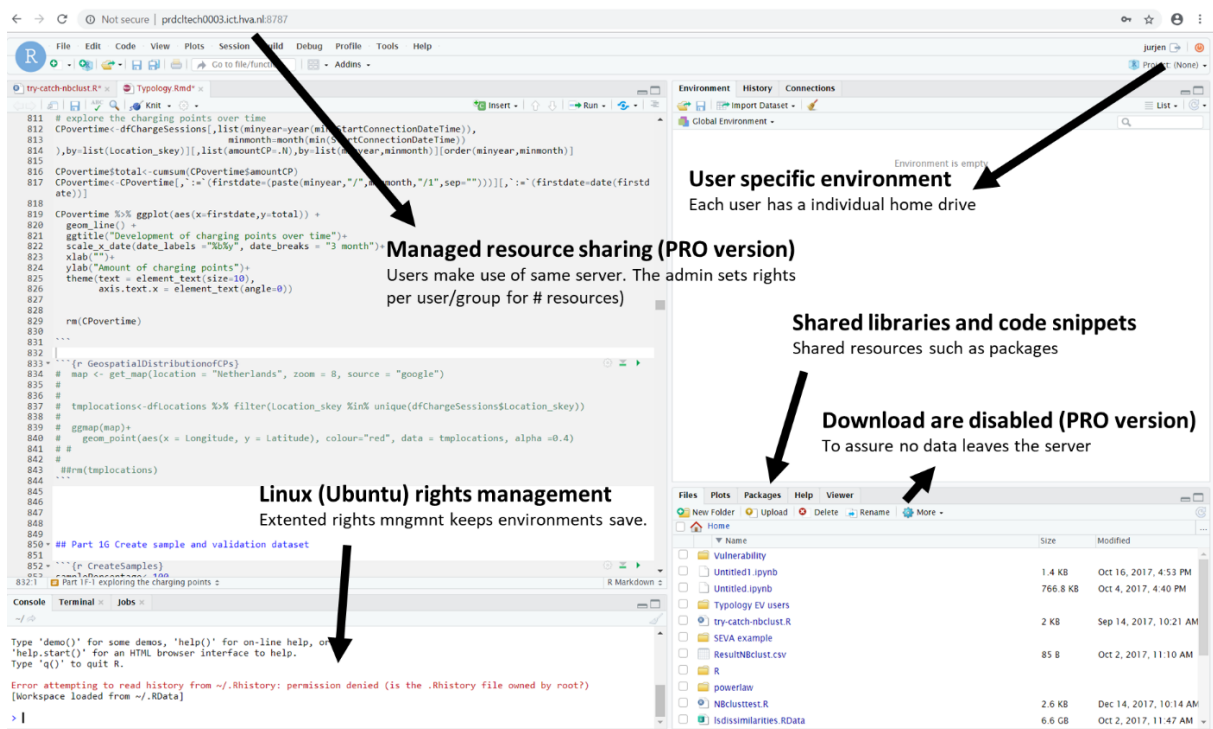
Not secure | prdcltech0003.ict.hva.nl:8787

File Edit Code View Plots Session Build Debug Profile Tools Help
jurjen
Go to file/function Addins
Project: (None)

try-catch-nbclust.R* Typology.Rmd*
Knit Insert Run

811 # explore the charging points over time
812 CPovertime<-dfChargeSessions[,list(minyear=year(min(StartConnectionDateTime)),
813 minmonth=month(min(StartConnectionDateTime))
814 ),by=list(Location_skey)][,list(amountCP=.N),by=list(minyear,minmonth)][order(minyear,minmonth)]
815
816 CPovertime$total<-cumsum(CPovertime$amountCP)
817 CPovertime<-CPovertime[,`:=`(firstdate=(paste(minyear,"/",minmonth,"/1",sep="")))][,`:=`(firstdate=date(firstdate))]
818
819 CPovertime %>% ggplot(aes(x=firstdate,y=total)) +
820 geom_line() +
821 ggtitle("Development of charging points over time")+
822 scale_x_date(date_labels ="%b%y", date_breaks = "3 month")+
823 xlab("")+
824 ylab("Amount of charging points")+
825 theme(text = element_text(size=10),
826 axis.text.x = element_text(angle=0))
827
828
829 rm(CPovertime)
830
831 ```
832
833 ```{r GeospatialDistributionofCPs}
834 # map <- get_map(location = "Netherlands", zoom = 8, source = "google")
835 #
836 #
837 # tmplocations<-dfLocations %>% filter(Location_skey %in% unique(dfChargeSessions$Location_skey))
838 #
839 # ggmap(map)+
840 # geom_point(aes(x = Longitude, y = Latitude), colour="red", data = tmplocations, alpha =0.4)
841 # #
842 #
843 ##rm(tmplocations)
844 ```
845
846
847
848
849
850 ## Part 1G Create sample and validation dataset
851
852 ```{r CreateSamples}
832:1 Part 1F-1 exploring the charging points R Markdown

Console Terminal Jobs
~/
Type 'demo()' for some demos, 'help()' for on-line help, or
'help.start()' for an HTML browser interface to help.
Type 'q()' to quit R.

Error attempting to read history from ~/.Rhistory: permission denied (is the .Rhistory file owned by root?)
[Workspace loaded from ~/.RData]
>

Environment History Connections
Import Dataset List
Global Environment
Environment is empty

User specific environment
Each user has a individual home drive

Managed resource sharing (PRO version)
Users make use of same server. The admin sets rights per user/group for # resources)

Shared libraries and code snippets
Shared resources such as packages

Download are disabled (PRO version)
To assure no data leaves the server

Linux (Ubuntu) rights management
Extented rights mngmnt keeps environments save.

Files Plots Packages Help Viewer
New Folder Upload Delete Rename More
Home

| Name | Size | Modified |
|---|---|---|
| Vulnerability | | |
| Untitled1.ipynb | 1.4 KB | Oct 16, 2017, 4:53 PM |
| Untitled.ipynb | 766.8 KB | Oct 4, 2017, 4:40 PM |
| Typology EV users | | |
| try-catch-nbclust.R | 2 KB | Sep 14, 2017, 10:21 AM |
| SEVA example | | |
| ResultNBclust.csv | 85 B | Oct 2, 2017, 11:10 AM |
| R | | |
| powerlaw | | |
| NBclusttest.R | 2.6 KB | Dec 14, 2017, 10:14 AM |
| lsdissimilarities.RData | 6.6 GB | Oct 2, 2017, 11:47 AM |